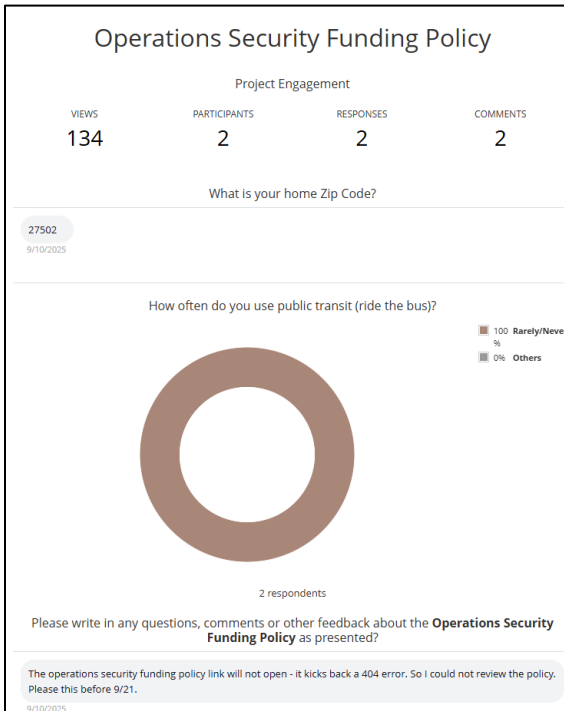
Operations Security Funding Policy

Project Engagement

| VIEWS | PARTICIPANTS | RESPONSES | COMMENTS |
|---|---|---|---|
| 134 | 2 | 2 | 2 |

What is your home Zip Code?

27502
9/10/2025

How often do you use public transit (ride the bus)?

100 % Rarely/Neve
0% Others

2 respondents

Please write in any questions, comments or other feedback about the **Operations Security Funding Policy** as presented?

The operations security funding policy link will not open - it kicks back a 404 error. So I could not review the policy. Please this before 9/21.
9/10/2025